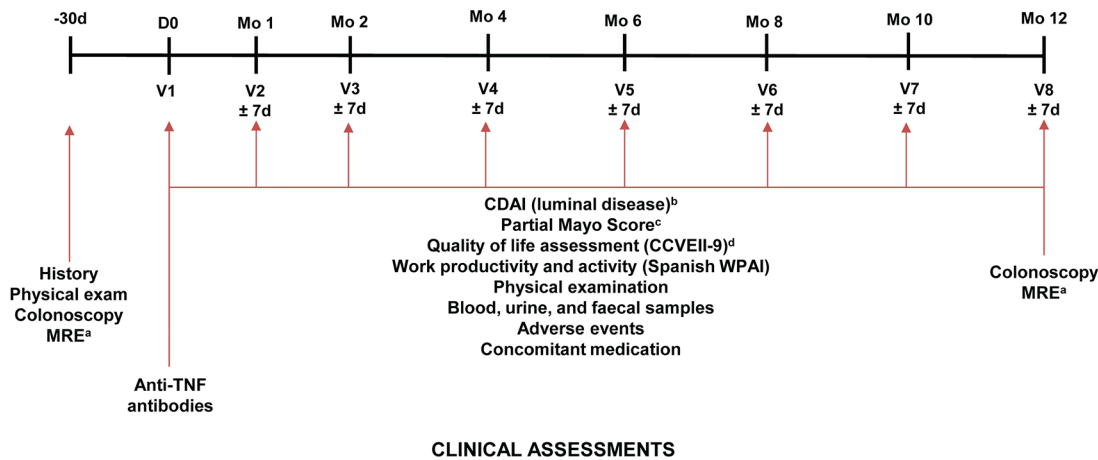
-30d D0 Mo 1 Mo 2 Mo 4 Mo 6 Mo 8 Mo 10 Mo 12

V1 V2 ± 7d V3 ± 7d V4 ± 7d V5 ± 7d V6 ± 7d V7 ± 7d V8 ± 7d

CDAI (luminal disease)$^{b}$
Partial Mayo Score$^{c}$
Quality of life assessment (CCVEII-9)$^{d}$
Work productivity and activity (Spanish WPAI)
Physical examination
Blood, urine, and faecal samples
Adverse events
Concomitant medication

History
Physical exam
Colonoscopy
MRE$^{a}$

Anti-TNF antibodies

Colonoscopy
MRE$^{a}$

CLINICAL ASSESSMENTS